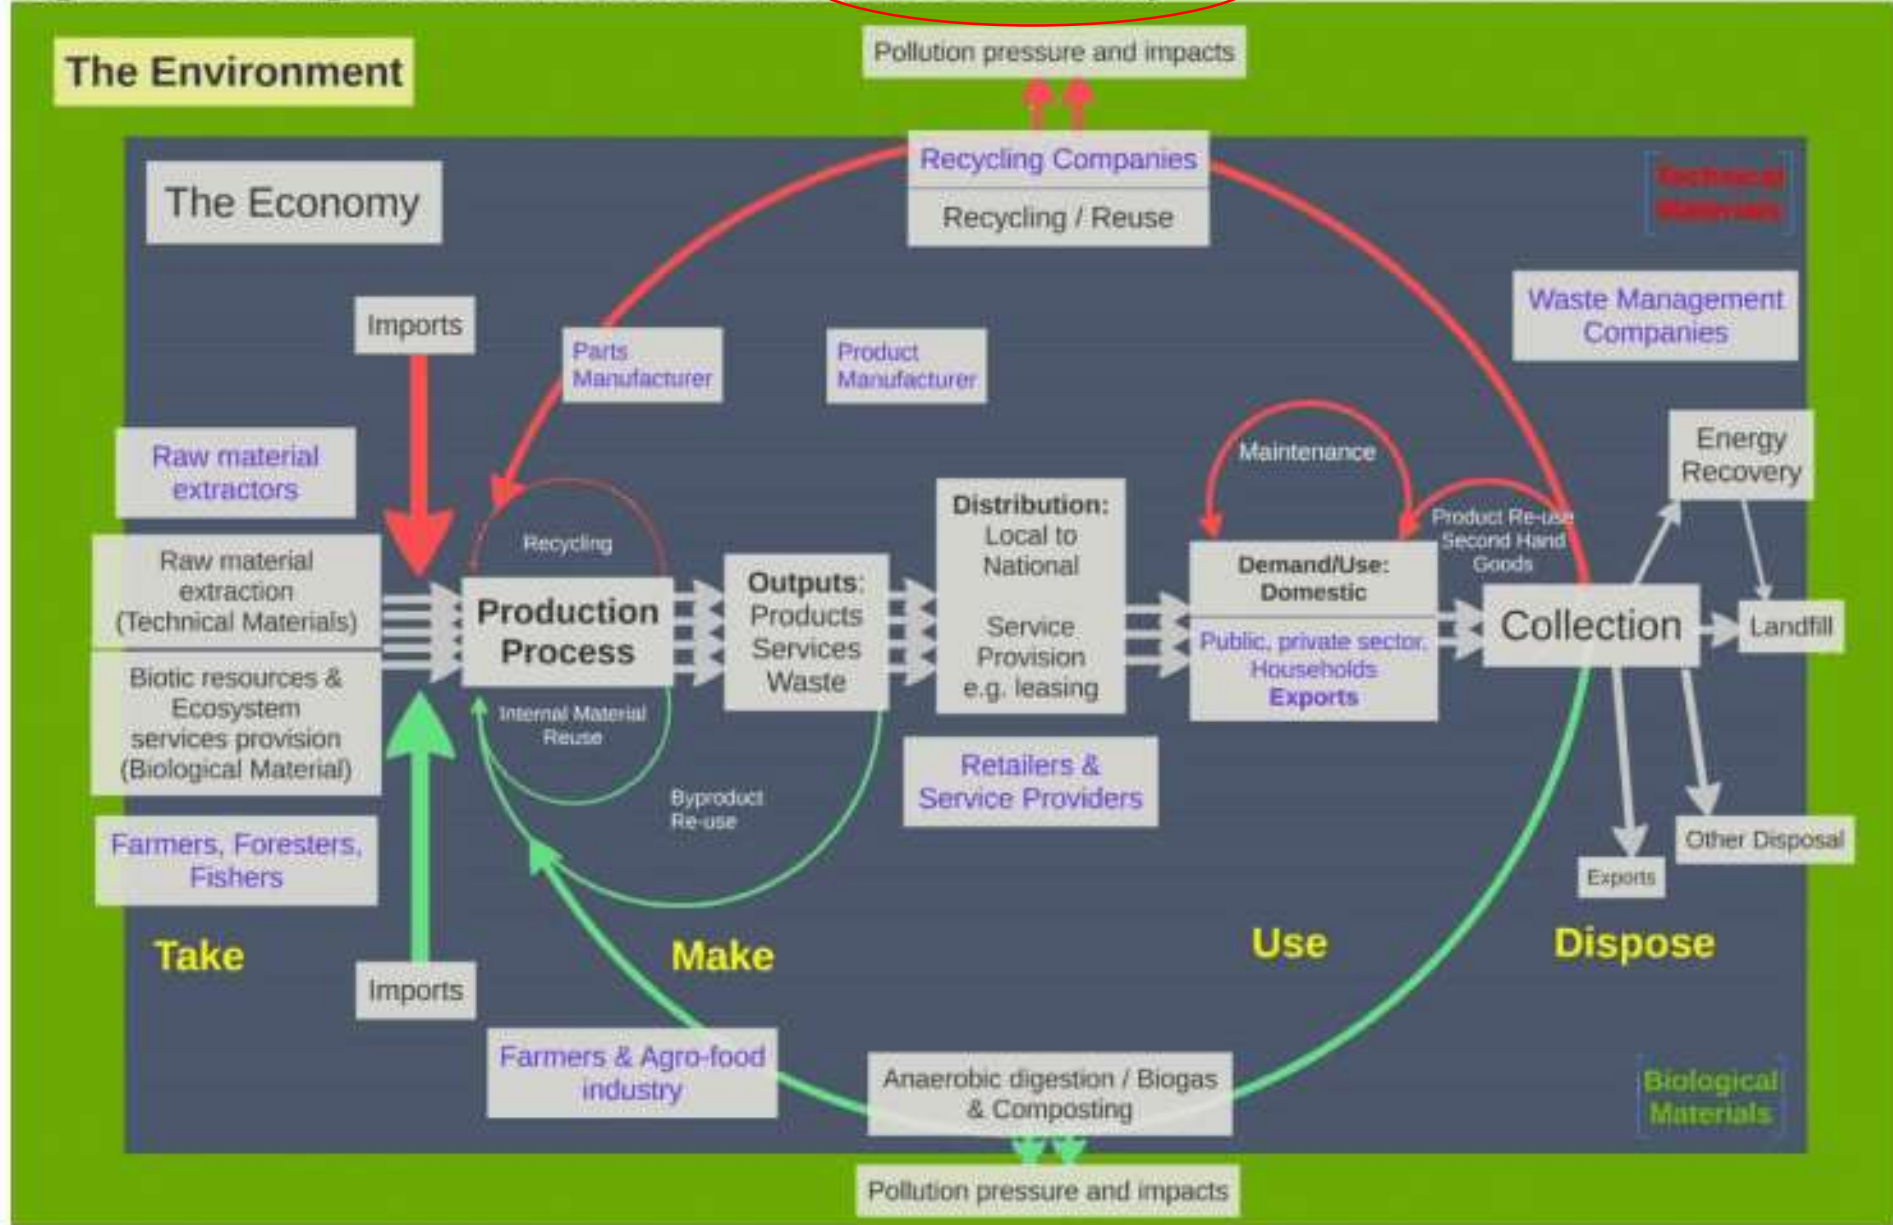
The Environment

Pollution pressure and impacts

Recycling Companies

Recycling / Reuse

The Economy

Technical Materials

Waste Management Companies

Imports

Parts Manufacturer

Product Manufacturer

Raw material extractors

Energy Recovery

Maintenance

Raw material extraction (Technical Materials)

Recycling

Production Process

Outputs: Products Services Waste

Distribution: Local to National

Service Provision e.g. leasing

Demand/Use: Domestic

Product Re-use Second Hand Goods

Collection

Landfill

Public, private sector, Households Exports

Biotic resources & Ecosystem services provision (Biological Material)

Internal Material Reuse

Retailers & Service Providers

Byproduct Re-use

Farmers, Foresters, Fishers

Other Disposal

Exports

Take

Make

Use

Dispose

Imports

Farmers & Agro-food industry

Anaerobic digestion / Biogas & Composting

Biological Materials

Pollution pressure and impacts